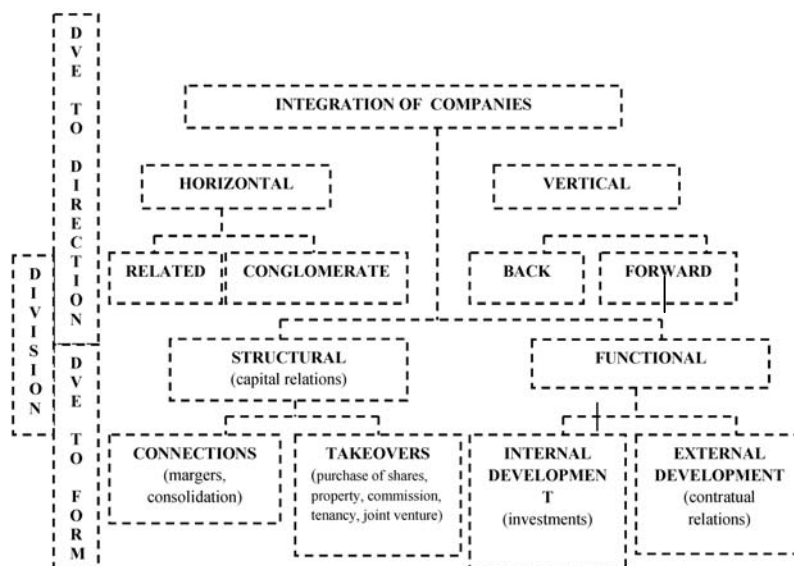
DVE TO DIRECTION

DIVISION

DVE TO FORM

INTEGRATION OF COMPANIES

HORIZONTAL

VERTICAL

RELATED

CONGLOMERATE

BACK

FORWARD

STRUCTURAL
(capital relations)

FUNCTIONAL

CONNECTIONS
(margers, consolidation)

TAKEOVERS
(purchase of shares, property, commission, tenancy, joint venture)

INTERNAL DEVELOPMEN T
(investments)

EXTERNAL DEVELOPMENT
(contratual relations)